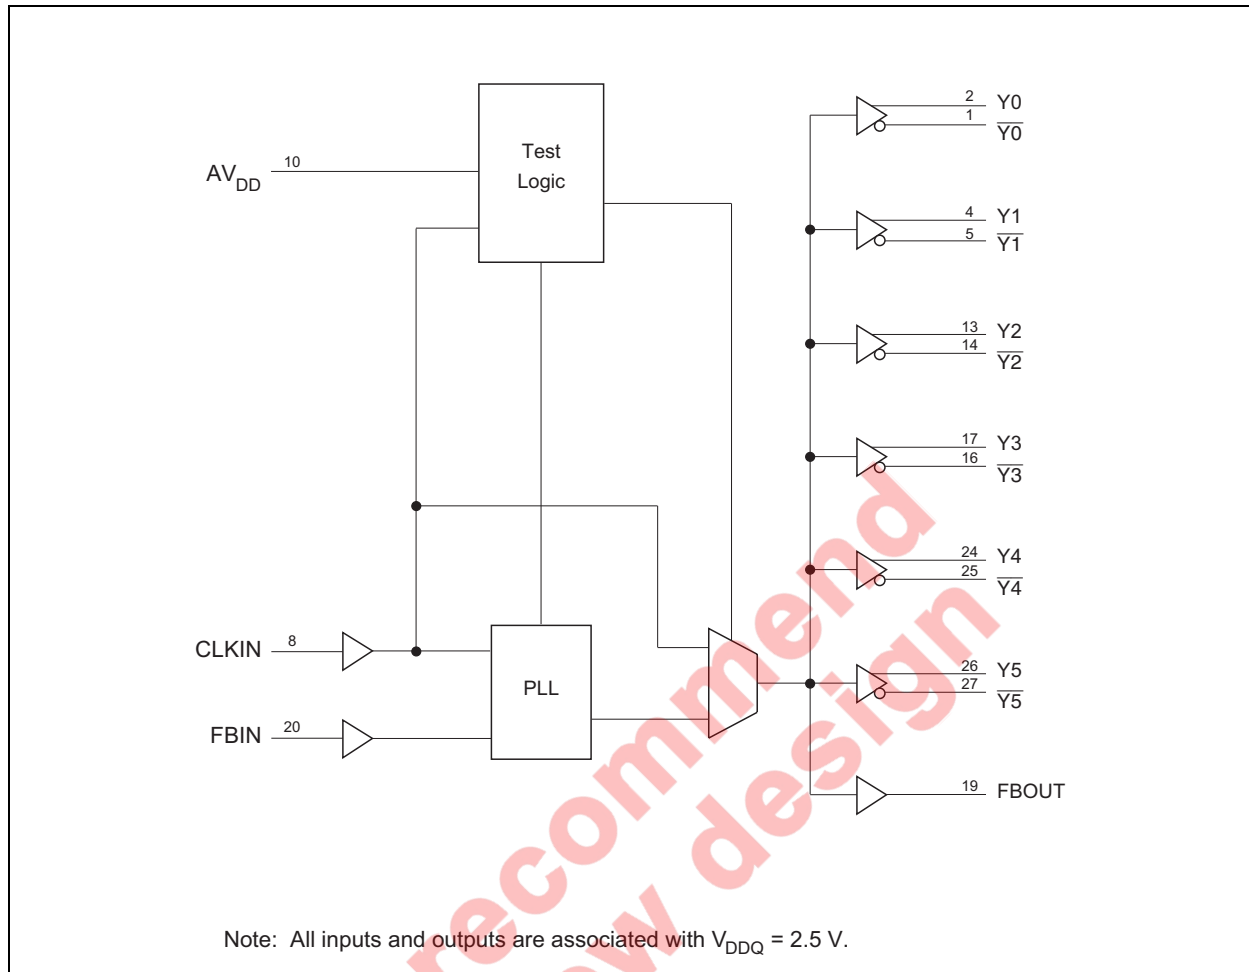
Test Logic

$AV_{DD}$ 10

CLKIN 8

FBIN 20

PLL

2 Y0
1 $\overline{Y0}$

4 Y1
5 $\overline{Y1}$

13 Y2
14 $\overline{Y2}$

17 Y3
16 $\overline{Y3}$

24 Y4
25 $\overline{Y4}$

26 Y5
27 $\overline{Y5}$

19 FBOUT

recommend
new design

Note: All inputs and outputs are associated with $V_{DDQ}$ = 2.5 V.